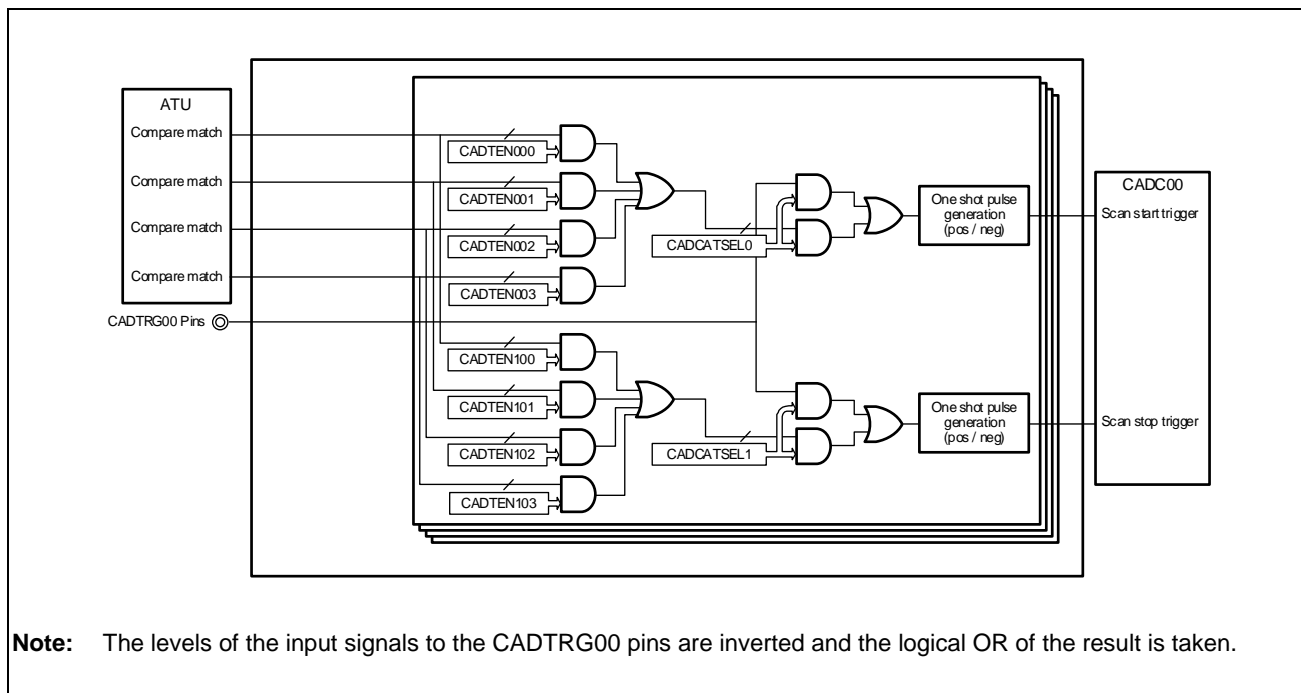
ATU
Compare match
Compare match
Compare match
Compare match
CADTRG00 Pins

CADTEN000
CADTEN001
CADTEN002
CADTEN003
CADTEN100
CADTEN101
CADTEN102
CADTEN103

CADCATSEL0
CADCATSEL1

One shot pulse generation (pos / neg)
One shot pulse generation (pos / neg)

CADC00
Scan start trigger
Scan stop trigger

**Note:** The levels of the input signals to the CADTRG00 pins are inverted and the logical OR of the result is taken.